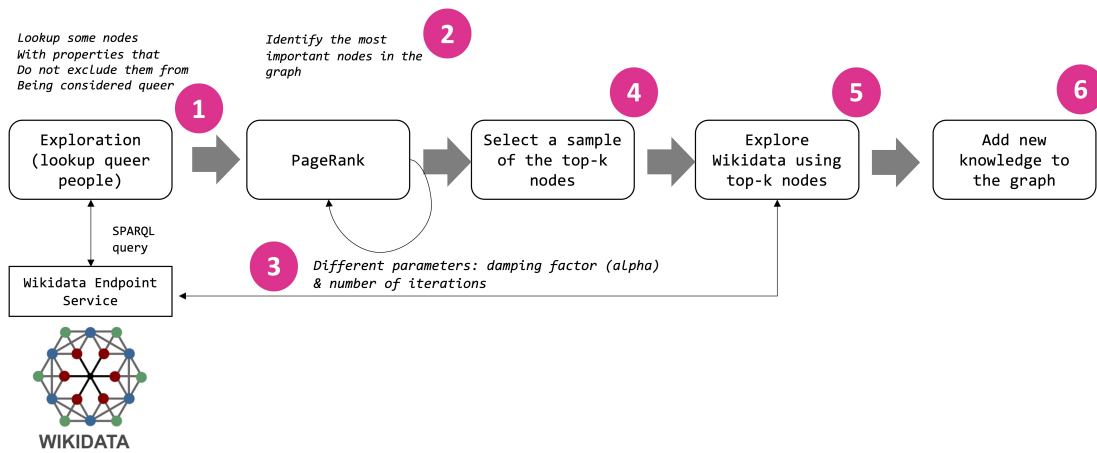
Lookup some nodes
With properties that
Do not exclude them from
Being considered queer

1

Exploration (lookup queer people)

Identify the most important nodes in the graph

2

PageRank

4

Select a sample of the top-k nodes

5

Explore Wikidata using top-k nodes

6

Add new knowledge to the graph

SPARQL query

Wikidata Endpoint Service

3

Different parameters: damping factor (alpha) & number of iterations

WIKIDATA